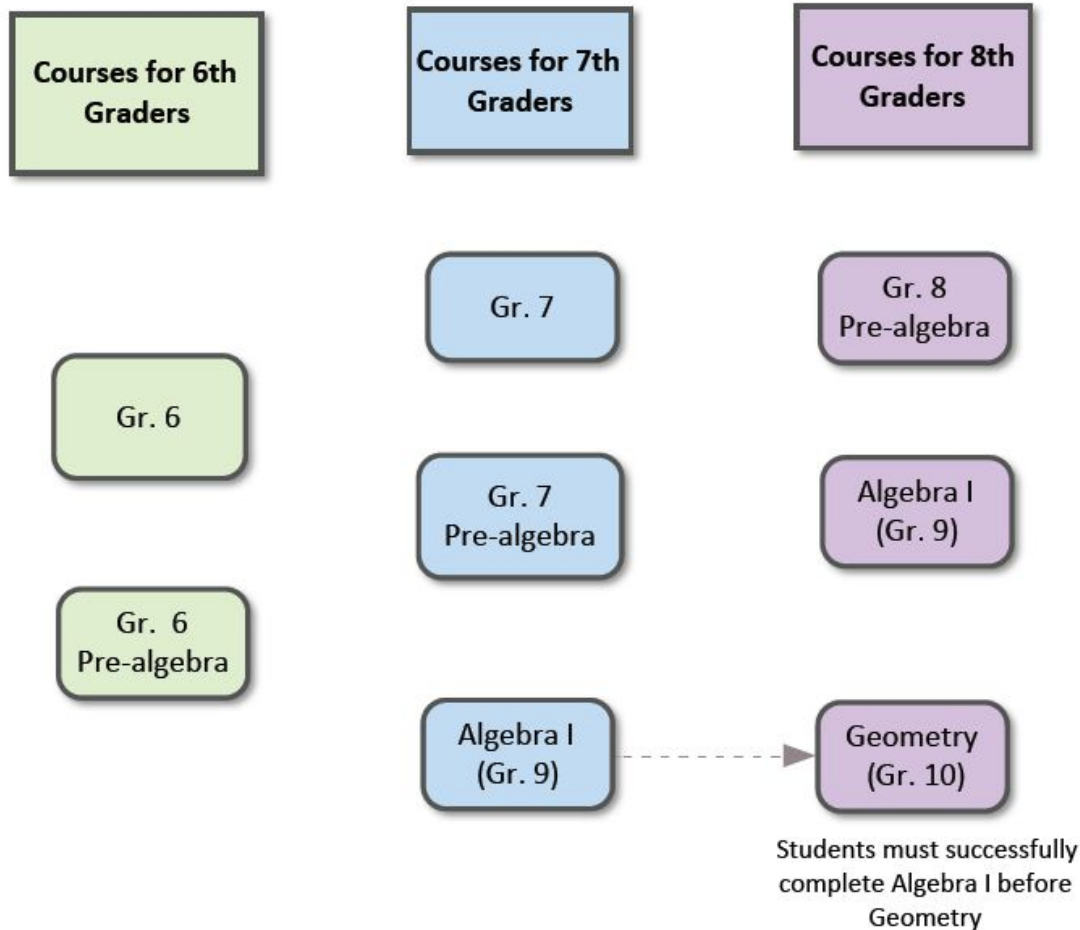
Courses for 6th Graders

Courses for 7th Graders

Courses for 8th Graders

Gr. 7

Gr. 8 Pre-algebra

Gr. 6

Gr. 7 Pre-algebra

Algebra I (Gr. 9)

Gr. 6 Pre-algebra

Algebra I (Gr. 9)

Geometry (Gr. 10)

Students must successfully complete Algebra I before Geometry